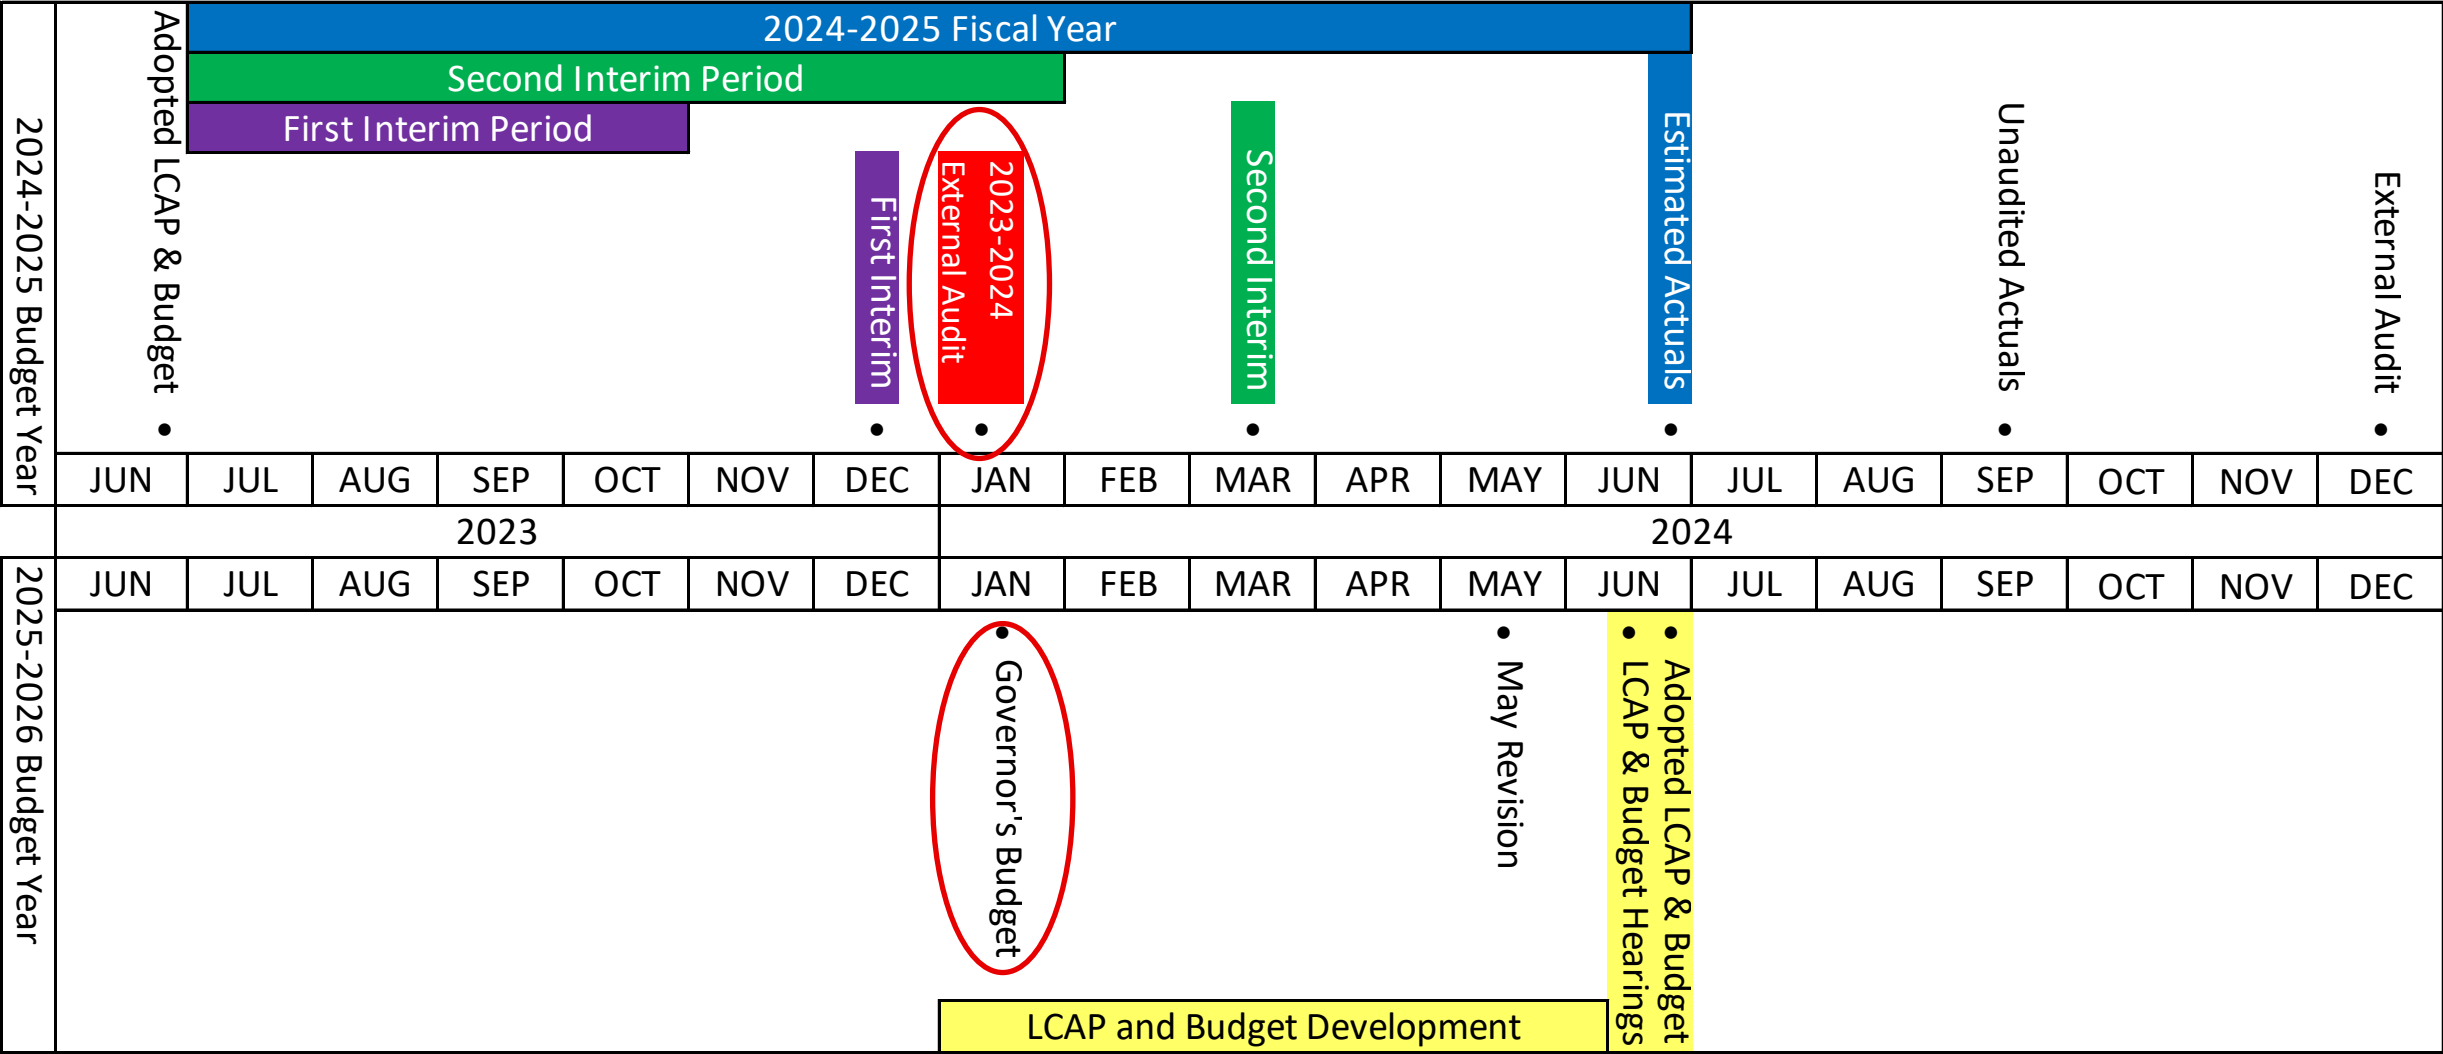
2024-2025 Budget Year

2024-2025 Fiscal Year

Second Interim Period

First Interim Period

Adopted LCAP & Budget

First Interim

2023-2024 External Audit

Second Interim

Estimated Actuals

Unaudited Actuals

External Audit

| JUN | JUL | AUG | SEP | OCT | NOV | DEC | JAN | FEB | MAR | APR | MAY | JUN | JUL | AUG | SEP | OCT | NOV | DEC |
|---|---|---|---|---|---|---|---|---|---|---|---|---|---|---|---|---|---|---|

2023

2024

| JUN | JUL | AUG | SEP | OCT | NOV | DEC | JAN | FEB | MAR | APR | MAY | JUN | JUL | AUG | SEP | OCT | NOV | DEC |
|---|---|---|---|---|---|---|---|---|---|---|---|---|---|---|---|---|---|---|

2025-2026 Budget Year

Governor's Budget

May Revision

LCAP & Budget Hearings

Adopted LCAP & Budget

LCAP and Budget Development